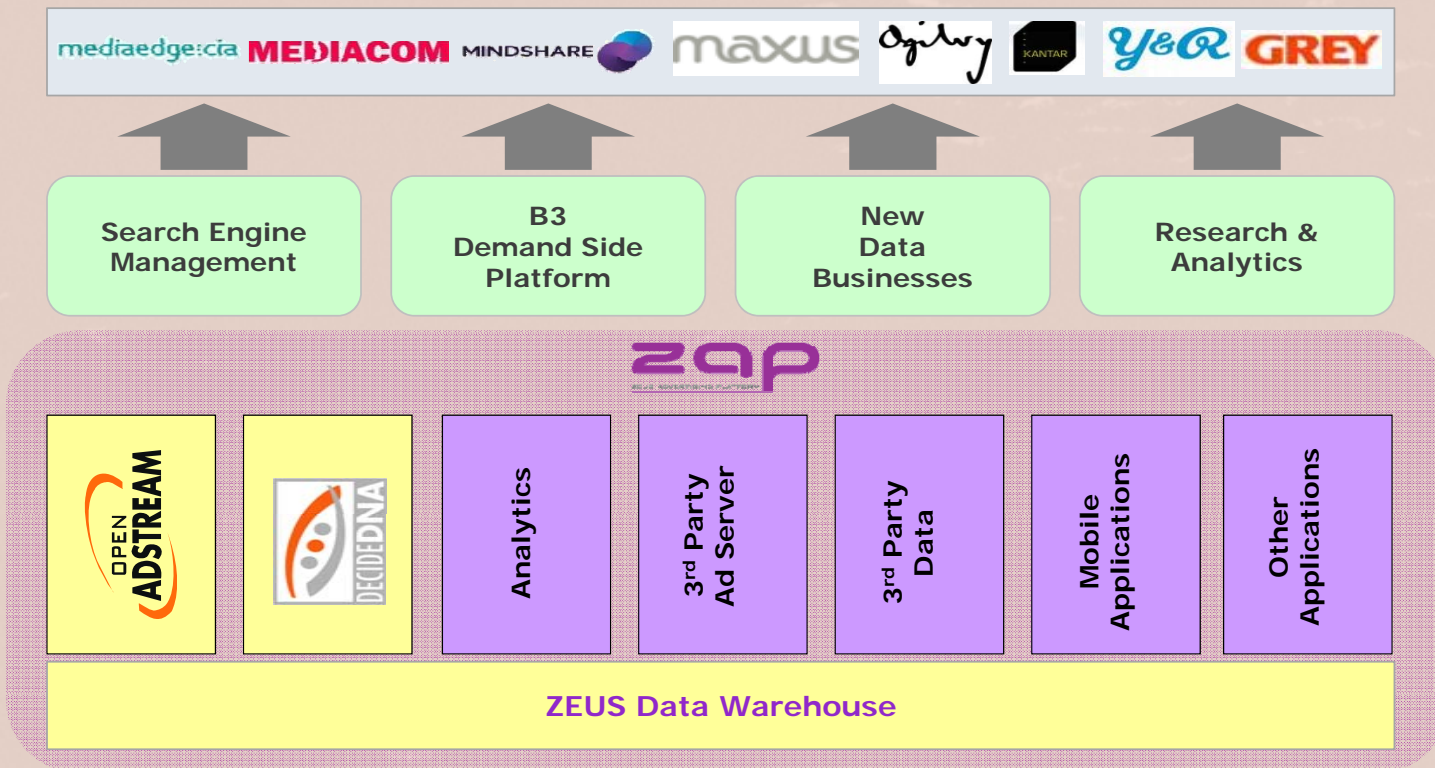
mediaedge:cia MEDIACOM MINDSHARE maxus Ogilvy KANTAR Y&R GREY

Search Engine Management

B3 Demand Side Platform

New Data Businesses

Research & Analytics

zap

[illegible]

OPEN ADSTREAM

DECIDEDNA

Analytics

3rd Party Ad Server

3rd Party Data

Mobile Applications

Other Applications

ZEUS Data Warehouse